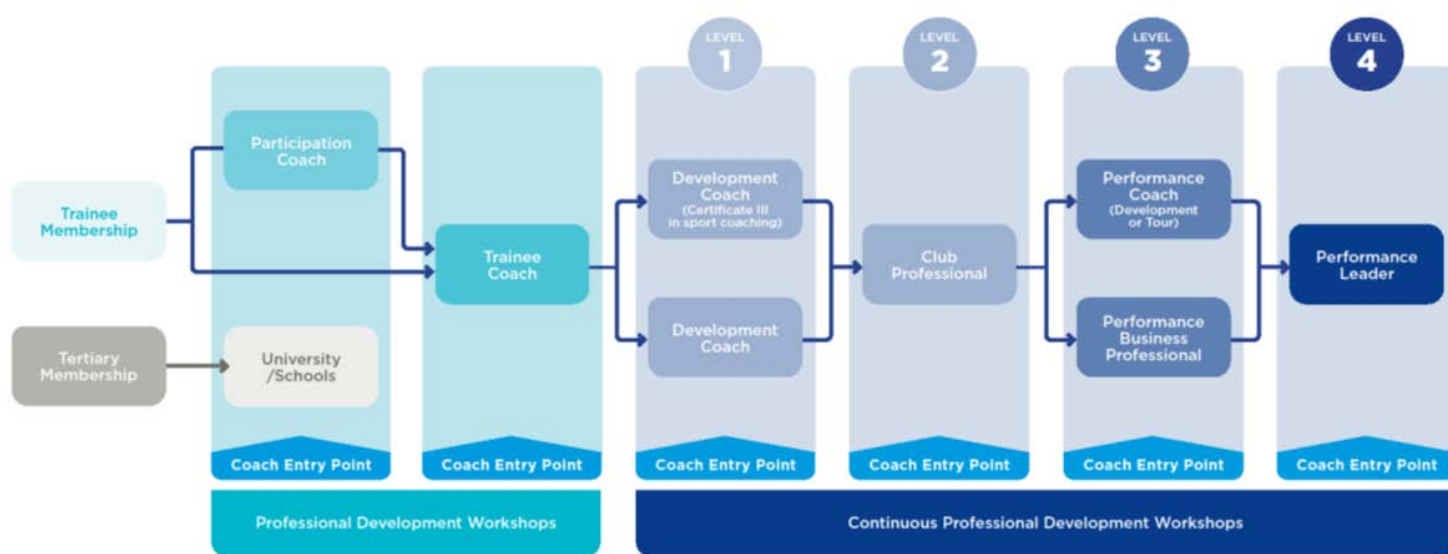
LEVEL 1

LEVEL 2

LEVEL 3

LEVEL 4

Trainee Membership

Tertiary Membership

Participation Coach

University /Schools

Trainee Coach

Development Coach (Certificate III in sport coaching)

Development Coach

Club Professional

Performance Coach (Development or Tour)

Performance Business Professional

Performance Leader

Coach Entry Point

Coach Entry Point

Coach Entry Point

Coach Entry Point

Coach Entry Point

Coach Entry Point

Professional Development Workshops

Continuous Professional Development Workshops